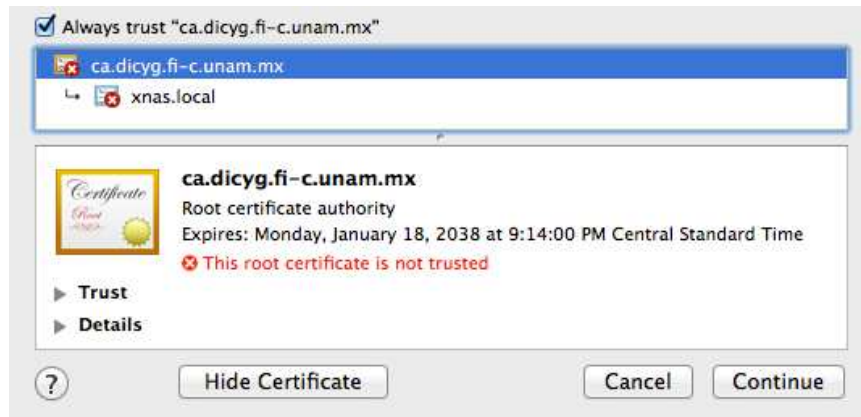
Always trust "ca.dicyg.fi-c.unam.mx"

ca.dicyg.fi-c.unam.mx

xnas.local

Certificate
Root

ca.dicyg.fi-c.unam.mx
Root certificate authority
Expires: Monday, January 18, 2038 at 9:14:00 PM Central Standard Time
This root certificate is not trusted

Trust

Details

?

Hide Certificate

Cancel

Continue